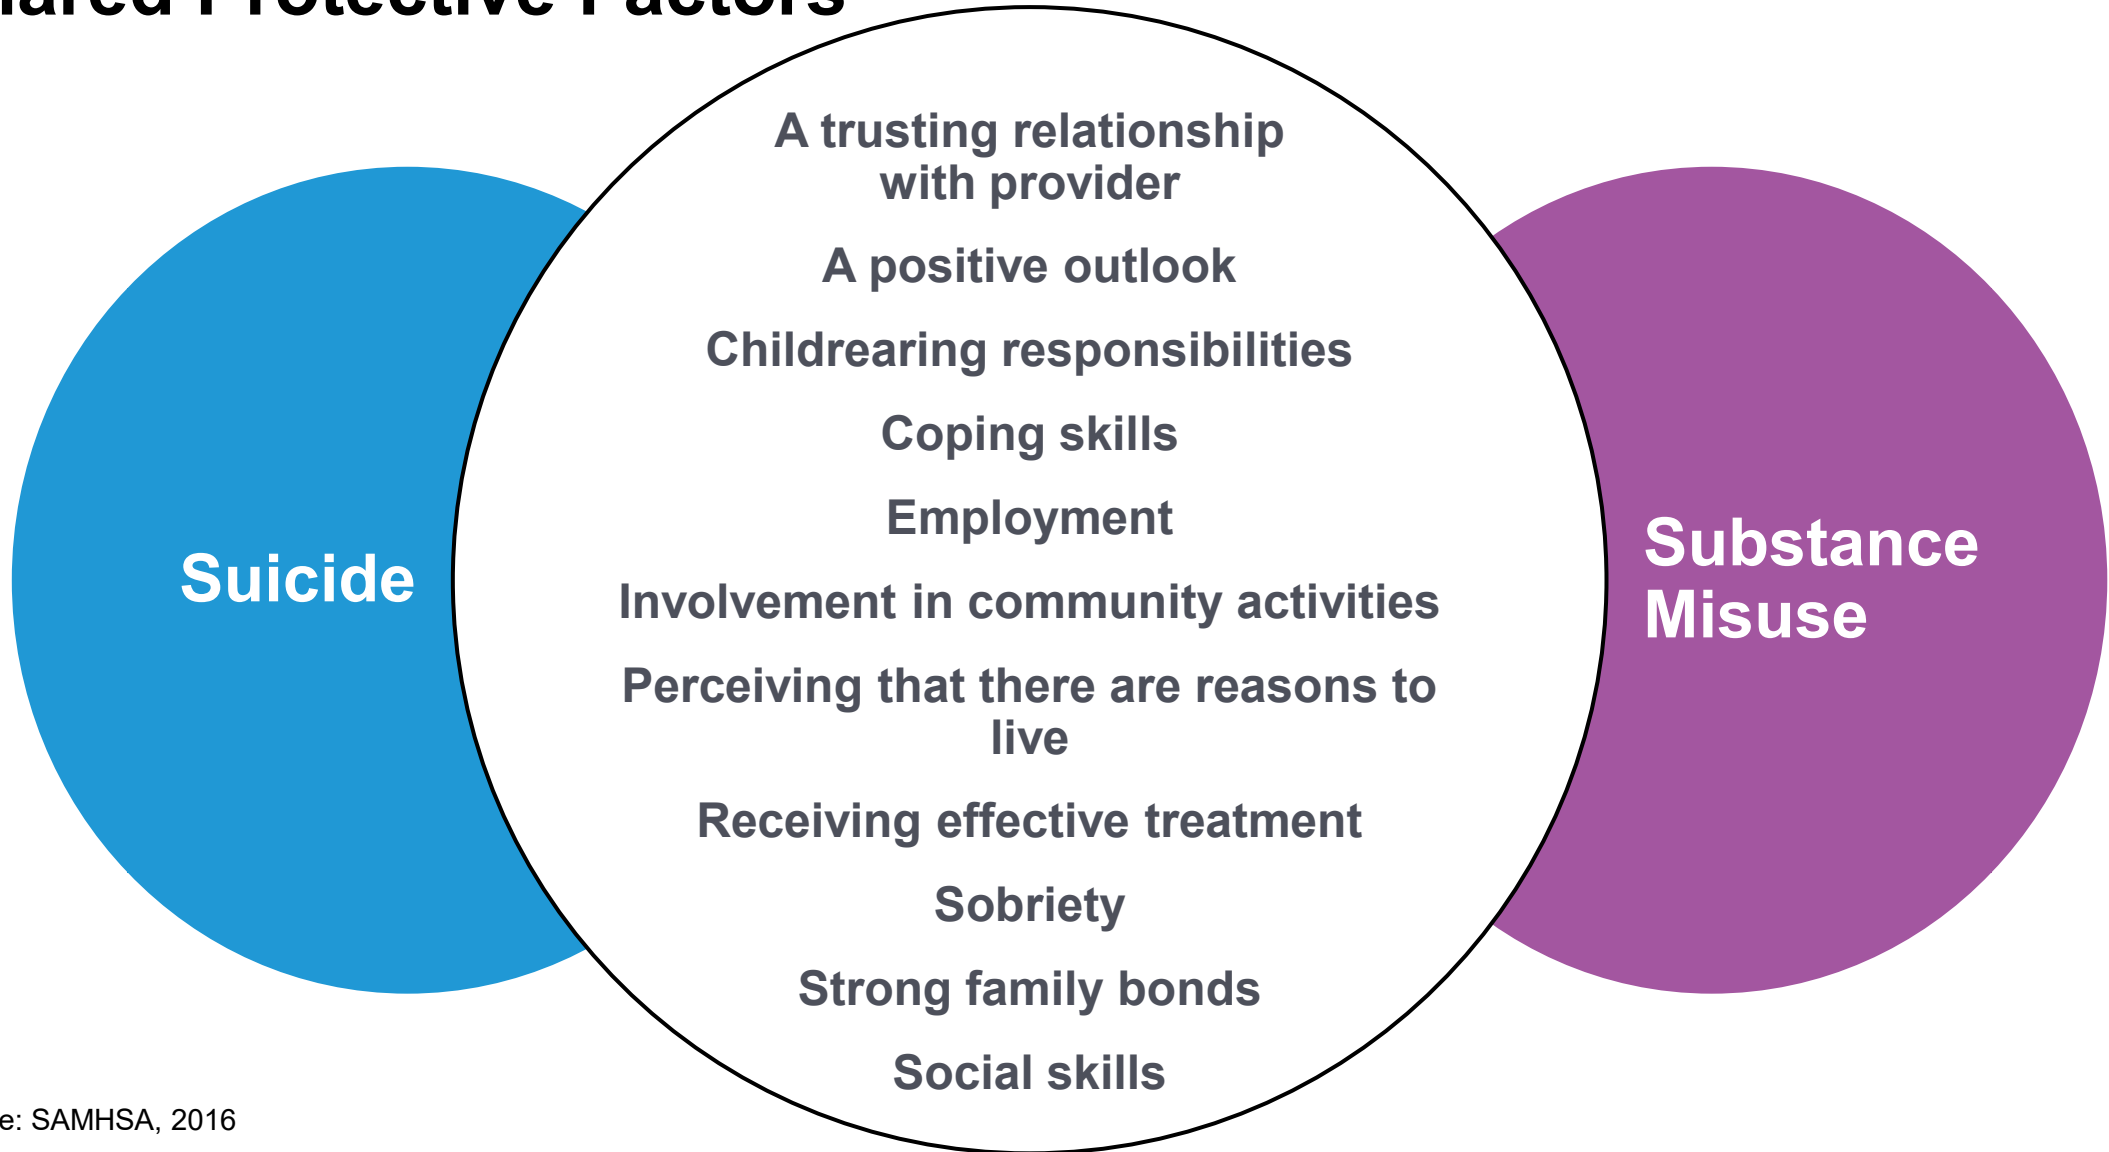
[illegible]ared Protective Factors

Suicide

A trusting relationship with provider

A positive outlook

Childrearing responsibilities

Coping skills

Employment

Involvement in community activities

Perceiving that there are reasons to live

Receiving effective treatment

Sobriety

Strong family bonds

Social skills

Substance Misuse

e: SAMHSA, 2016